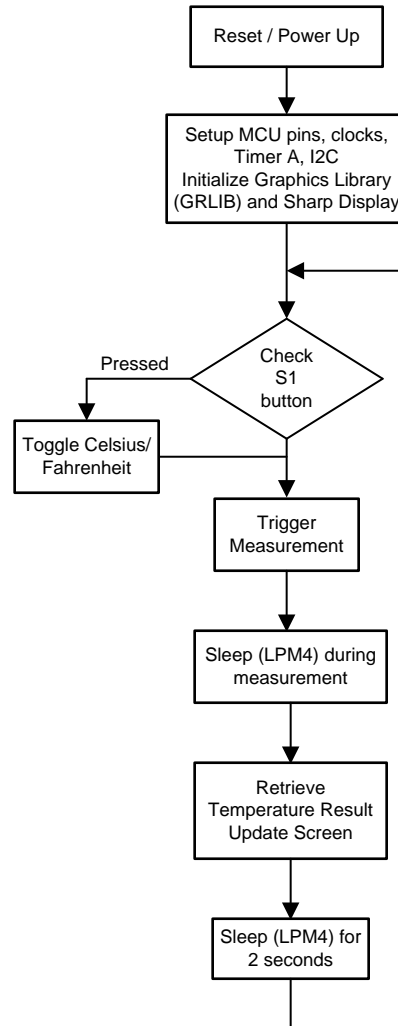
Reset / Power Up

Setup MCU pins, clocks, Timer A, I2C
Initialize Graphics Library (GRLIB) and Sharp Display

Pressed

Check S1 button

Toggle Celsius/ Fahrenheit

Trigger Measurement

Sleep (LPM4) during measurement

Retrieve Temperature Result
Update Screen

Sleep (LPM4) for 2 seconds